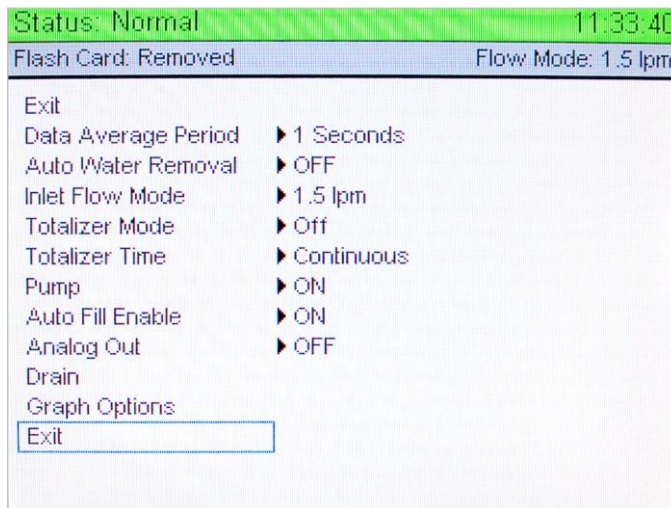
Status: Normal 11:33:40

Flash Card: Removed Flow Mode: 1.5 lpm

Exit

| | |
|---|---|
| Data Average Period | ▶ 1 Seconds |
| Auto Water Removal | ▶ OFF |
| Inlet Flow Mode | ▶ 1.5 lpm |
| Totalizer Mode | ▶ Off |
| Totalizer Time | ▶ Continuous |
| Pump | ▶ ON |
| Auto Fill Enable | ▶ ON |
| Analog Out | ▶ OFF |

Drain

Graph Options

Exit